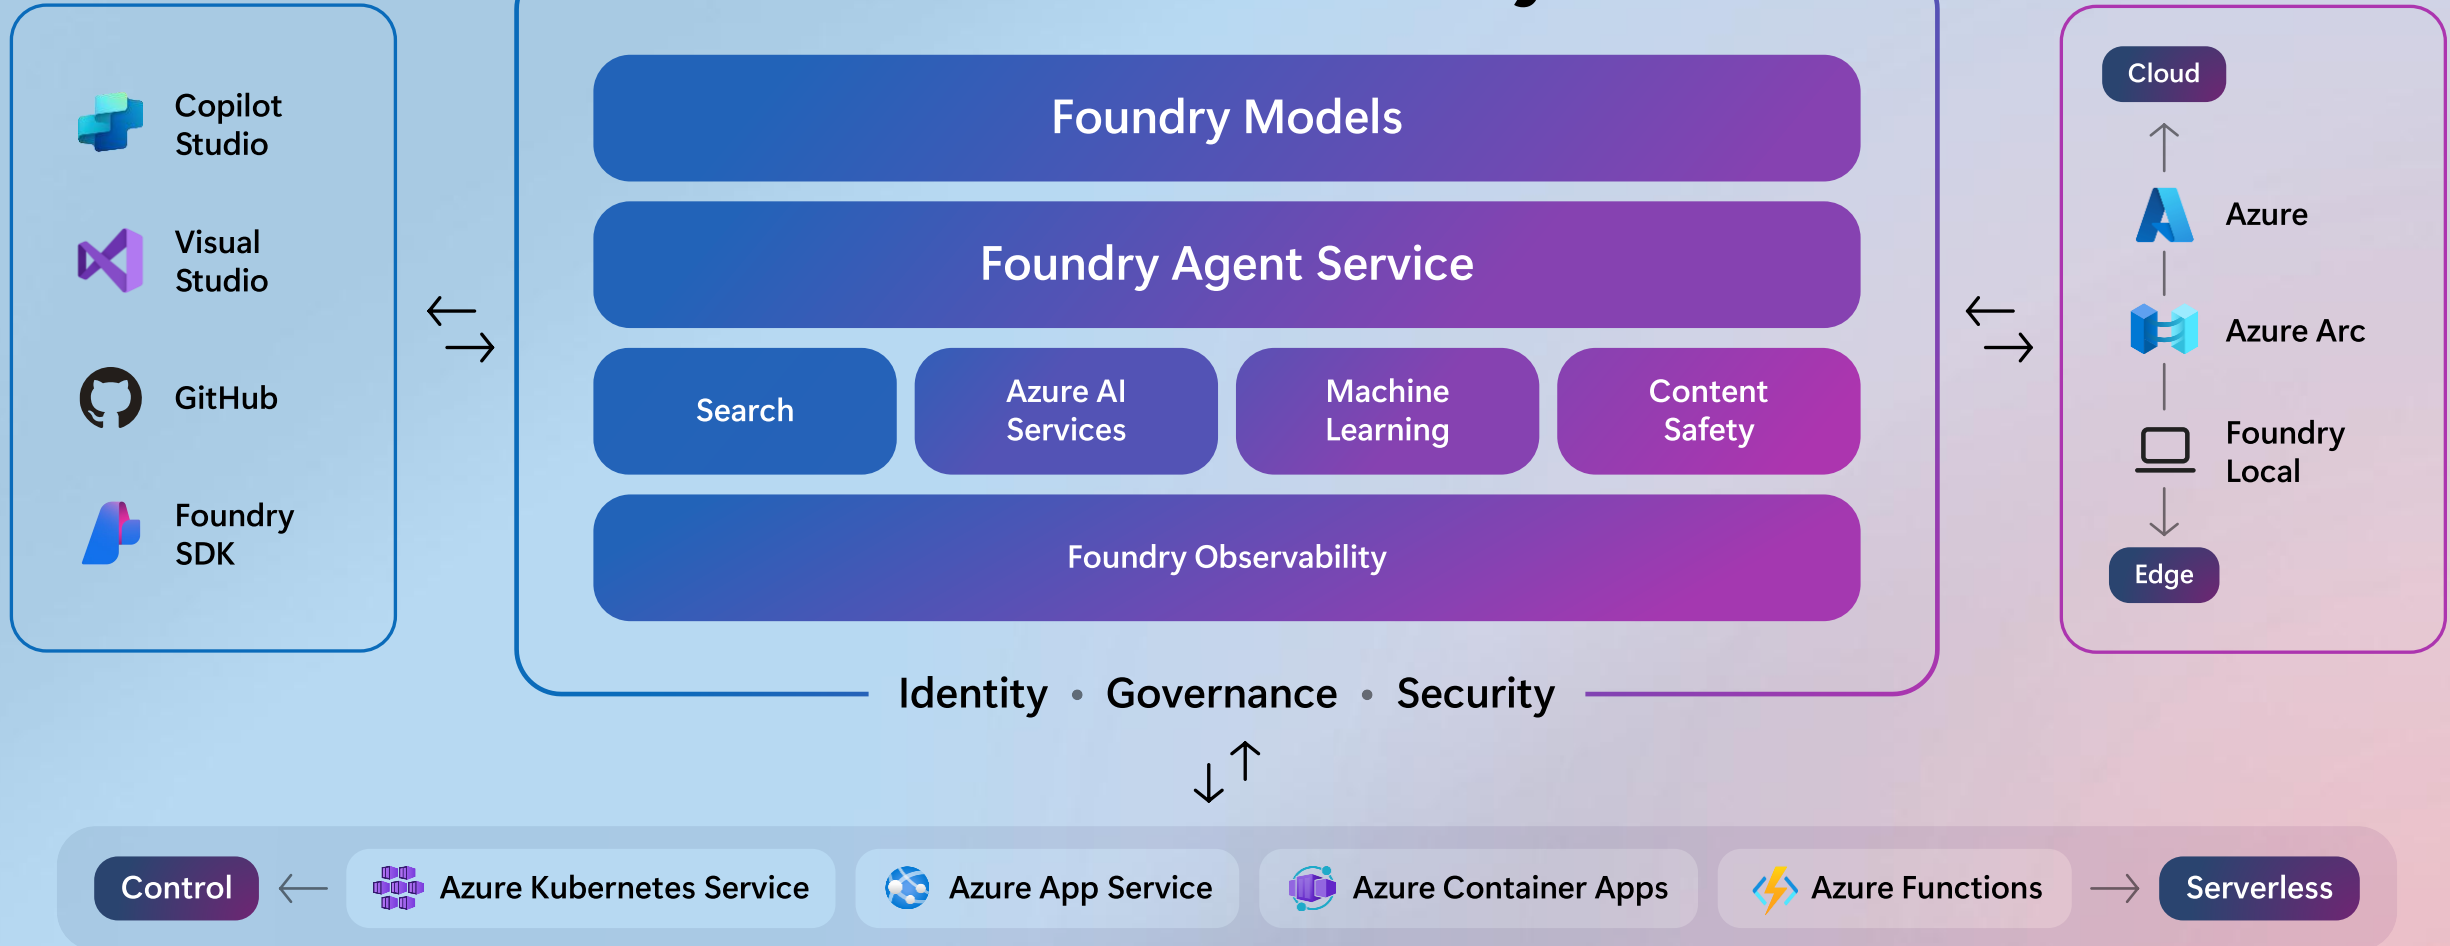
Copilot Studio

Visual Studio

GitHub

Foundry SDK

Foundry Models

Foundry Agent Service

Search

Azure AI Services

Machine Learning

Content Safety

Foundry Observability

Identity • Governance • Security

Cloud

Azure

Azure Arc

Foundry Local

Edge

Control

Azure Kubernetes Service

Azure App Service

Azure Container Apps

Azure Functions

Serverless